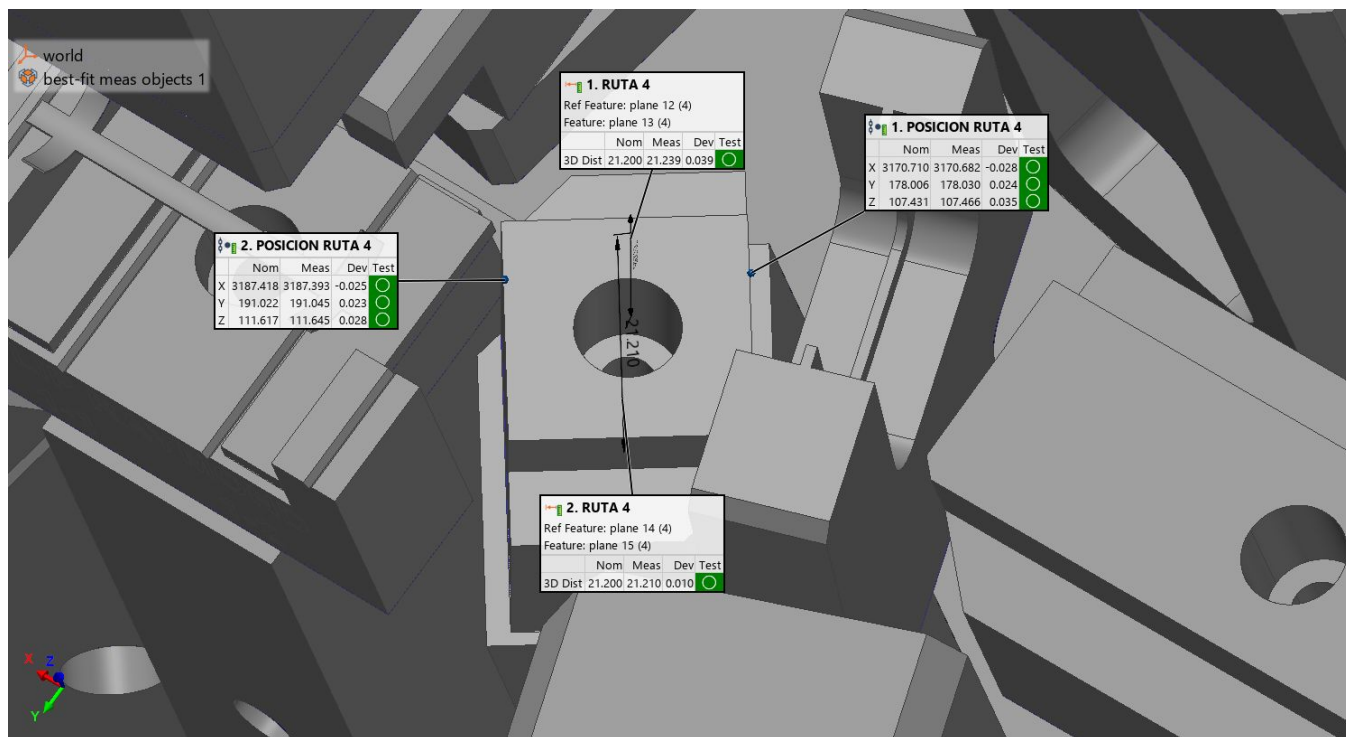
world
best-fit meas objects 1

1. RUTA 4
Ref Feature: plane 12 (4)
Feature: plane 13 (4)

| | Nom | Meas | Dev | Test |
|---|---|---|---|---|
| 3D Dist | 21.200 | 21.239 | 0.039 | ◯ |

1. POSICION RUTA 4

| | Nom | Meas | Dev | Test |
|---|---|---|---|---|
| X | 3170.710 | 3170.682 | -0.028 | ◯ |
| Y | 178.006 | 178.030 | 0.024 | ◯ |
| Z | 107.431 | 107.466 | 0.035 | ◯ |

2. POSICION RUTA 4

| | Nom | Meas | Dev | Test |
|---|---|---|---|---|
| X | 3187.418 | 3187.393 | -0.025 | ◯ |
| Y | 191.022 | 191.045 | 0.023 | ◯ |
| Z | 111.617 | 111.645 | 0.028 | ◯ |

21.210

2. RUTA 4
Ref Feature: plane 14 (4)
Feature: plane 15 (4)

| | Nom | Meas | Dev | Test |
|---|---|---|---|---|
| 3D Dist | 21.200 | 21.210 | 0.010 | ◯ |

X Z
Y